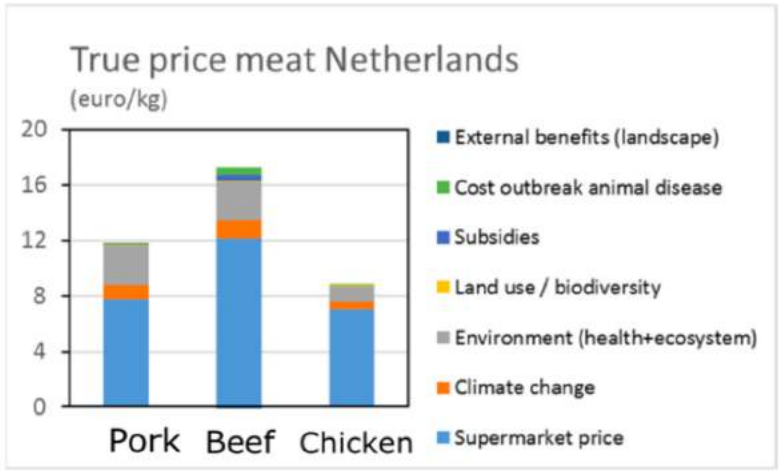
True price meat Netherlands
(euro/kg)

20
16
12
8
4
0

Pork Beef Chicken

External benefits (landscape)
Cost outbreak animal disease
Subsidies
Land use / biodiversity
Environment (health+ecosystem)
Climate change
Supermarket price